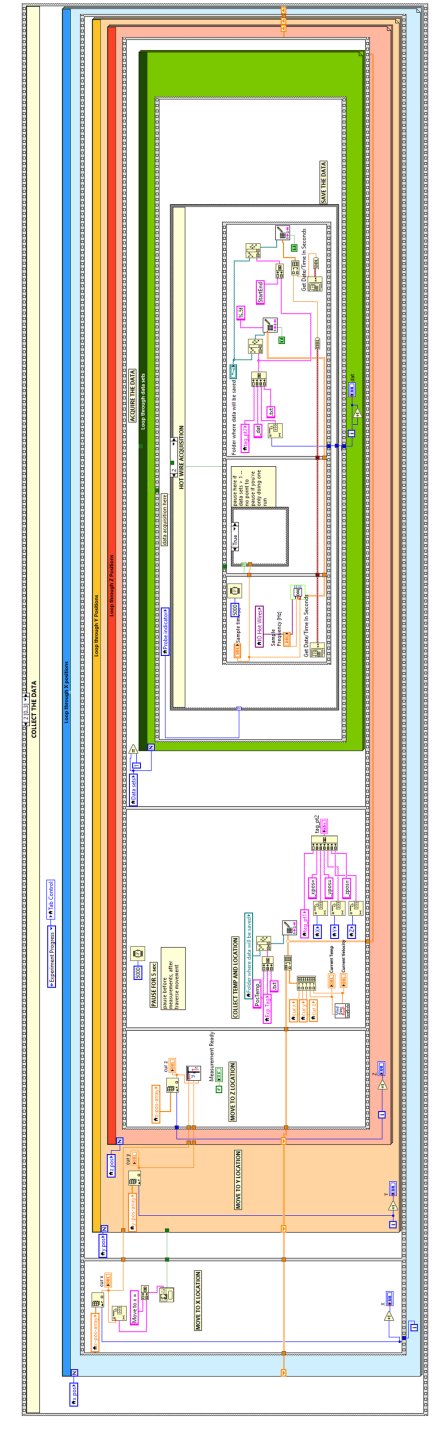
COLLECT THE DATA

Experiment Progress

Tab Control

Loop through X positions

Loop through Y Positions

Loop through Z positions

ACQUIRE THE DATA

Loop through data sets

HOT WIRE ACQUISITION

SAVE THE DATA

MOVE TO X LOCATION

MOVE TO Y LOCATION

MOVE TO Z LOCATION

Measurement Ready

PAUSE FOR 5 sec

pause before measurements, after travel to location

COLLECT TEMP AND LOCATION

Folder where data will be saved

Current Temp

Current Velocity

Samples to Read

Sample Frequency (Hz)

Get Date/Time In Seconds

pause here if data sets > 1 to pause between data sets

Folder where data will be saved

Get Date/Time In Seconds

Data acquisition text

True

ut

start

%.1f

StartEnd

tag_pt2

posX

posY

posZ

data sets

pos

x

y

Move to x